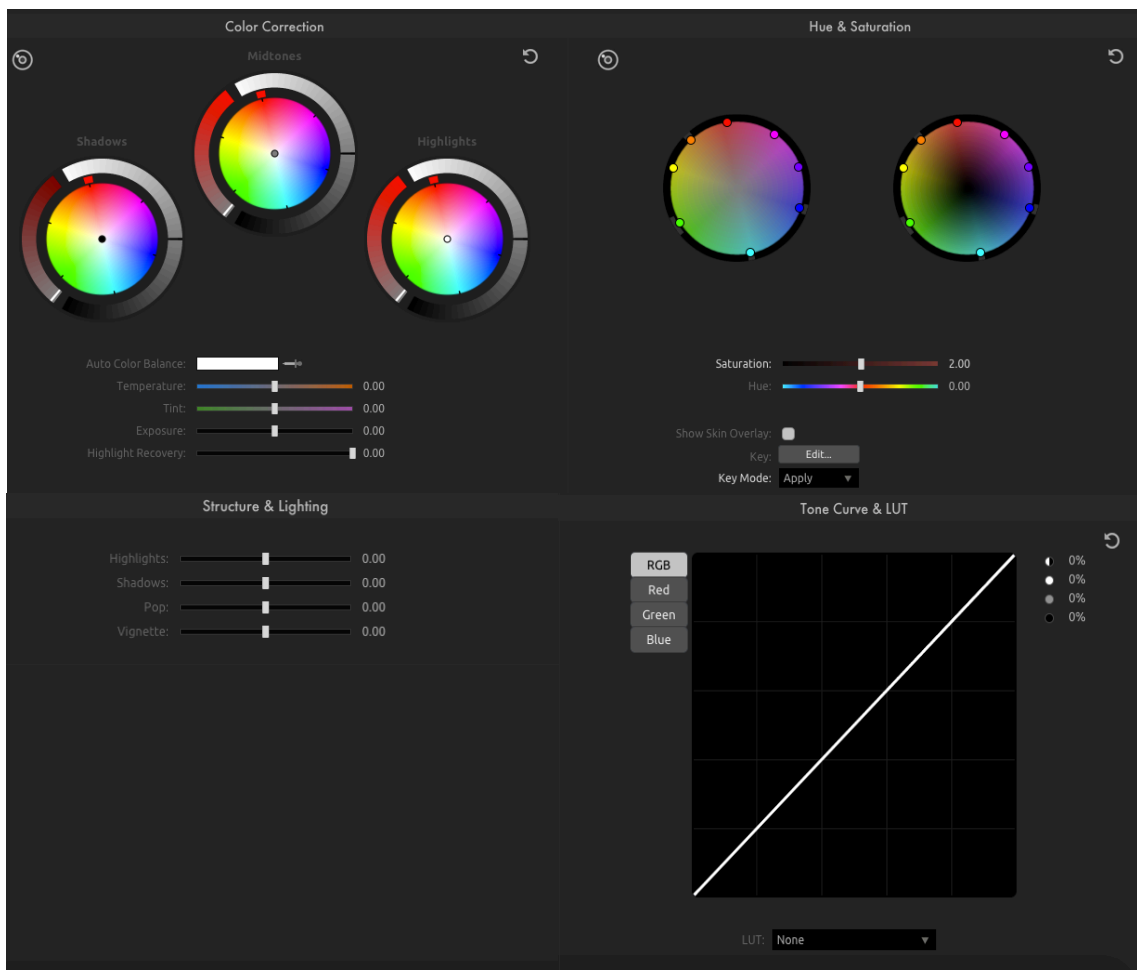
Color Correction

Midtones

Shadows

Highlights

Auto Color Balance:
Temperature: 0.00
Tint: 0.00
Exposure: 0.00
Highlight Recovery: 0.00

Hue & Saturation

Saturation: 2.00
Hue: 0.00

Show Skin Overlay:
Key: Edit...
Key Mode: Apply

Structure & Lighting

Highlights: 0.00
Shadows: 0.00
Pop: 0.00
Vignette: 0.00

Tone Curve & LUT

RGB
Red
Green
Blue

0%
0%
0%
0%

LUT: None